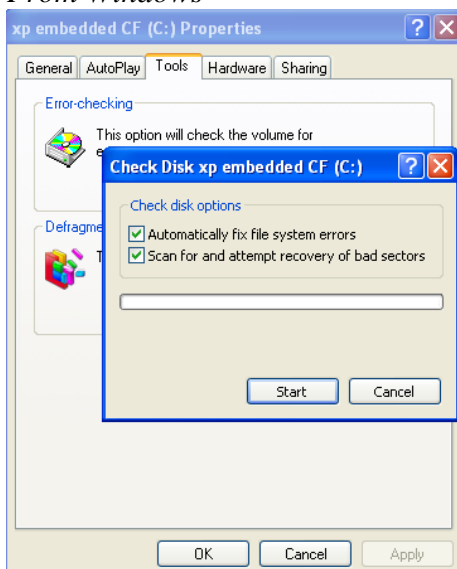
From Windows

xp embedded CF (C:) Properties

General | AutoPlay | Tools | Hardware | Sharing

Error-checking

This option will check the volume for e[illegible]

Defragme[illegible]

T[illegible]

Check Disk xp embedded CF (C:)

Check disk options

☑ Automatically fix file system errors

☑ Scan for and attempt recovery of bad sectors

Start

Cancel

OK

Cancel

Apply